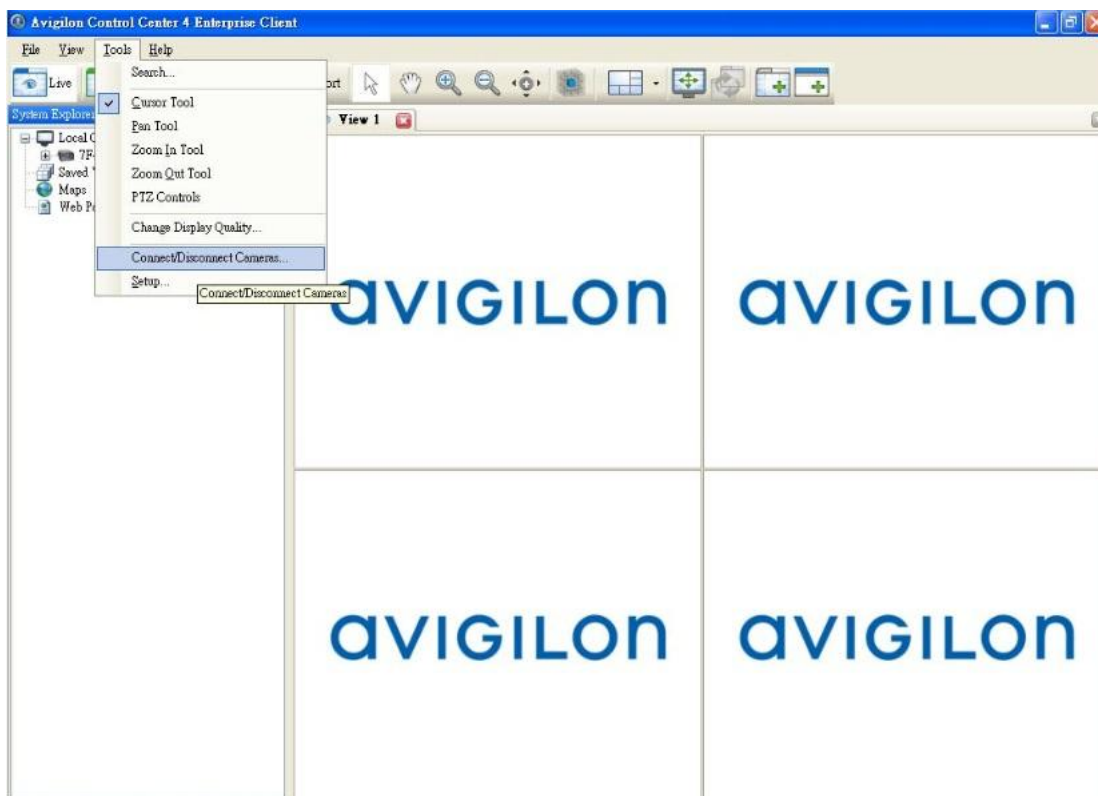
Avigilon Control Center 4 Enterprise Client

File View Tools Help

Live

ort

System Explorer

Local C

7F

Saved

Maps

Web P

Search...

Cursor Tool

Pan Tool

Zoom In Tool

Zoom Out Tool

PTZ Controls

Change Display Quality...

Connect/Disconnect Cameras...

Setup...

Connect/Disconnect Cameras

View 1

avigilon

avigilon

avigilon

avigilon